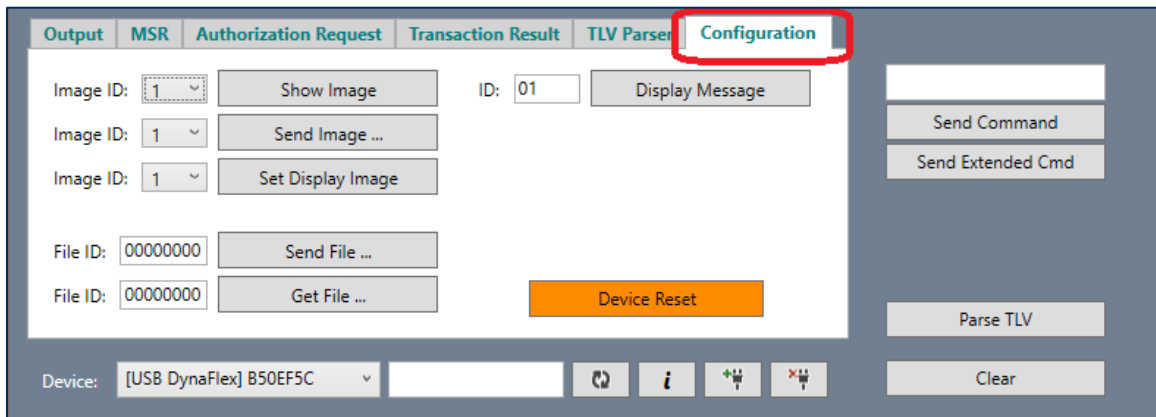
Output | MSR | Authorization Request | Transaction Result | TLV Parser | Configuration

Image ID: 1 Show Image
Image ID: 1 Send Image ...
Image ID: 1 Set Display Image

ID: 01 Display Message

File ID: 00000000 Send File ...
File ID: 00000000 Get File ...

Device Reset

Send Command
Send Extended Cmd

Parse TLV

Device: [USB DynaFlex] B50EF5C

i

Clear